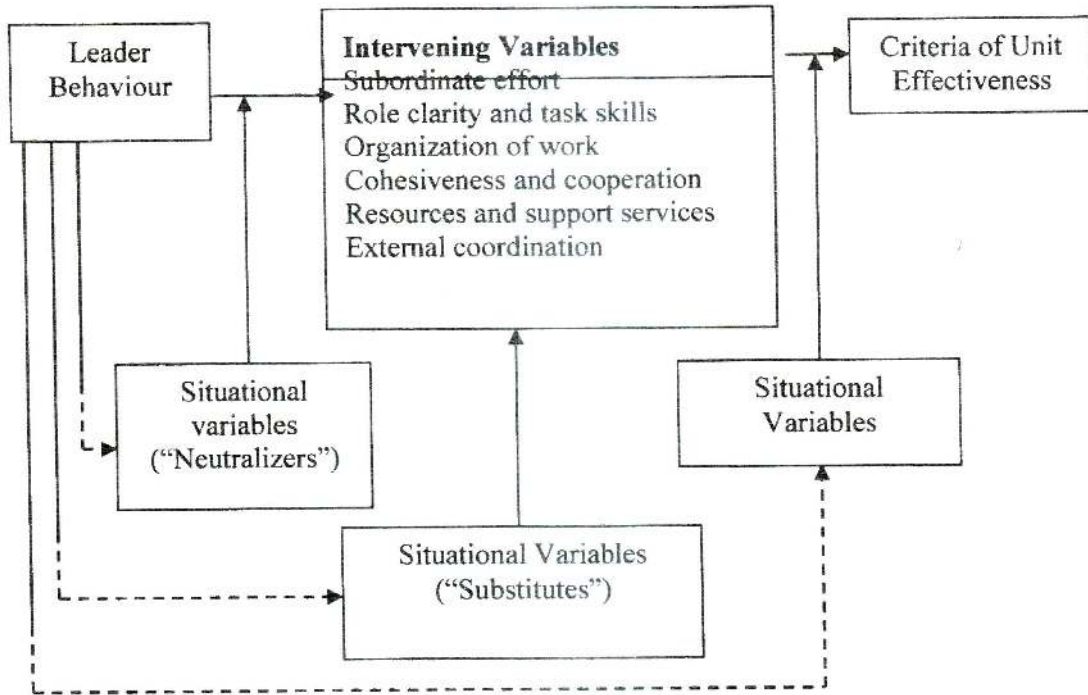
Leader Behaviour

Intervening Variables
Subordinate effort
Role clarity and task skills
Organization of work
Cohesiveness and cooperation
Resources and support services
External coordination

Criteria of Unit Effectiveness

Situational variables ("Neutralizers")

Situational Variables

Situational Variables ("Substitutes")